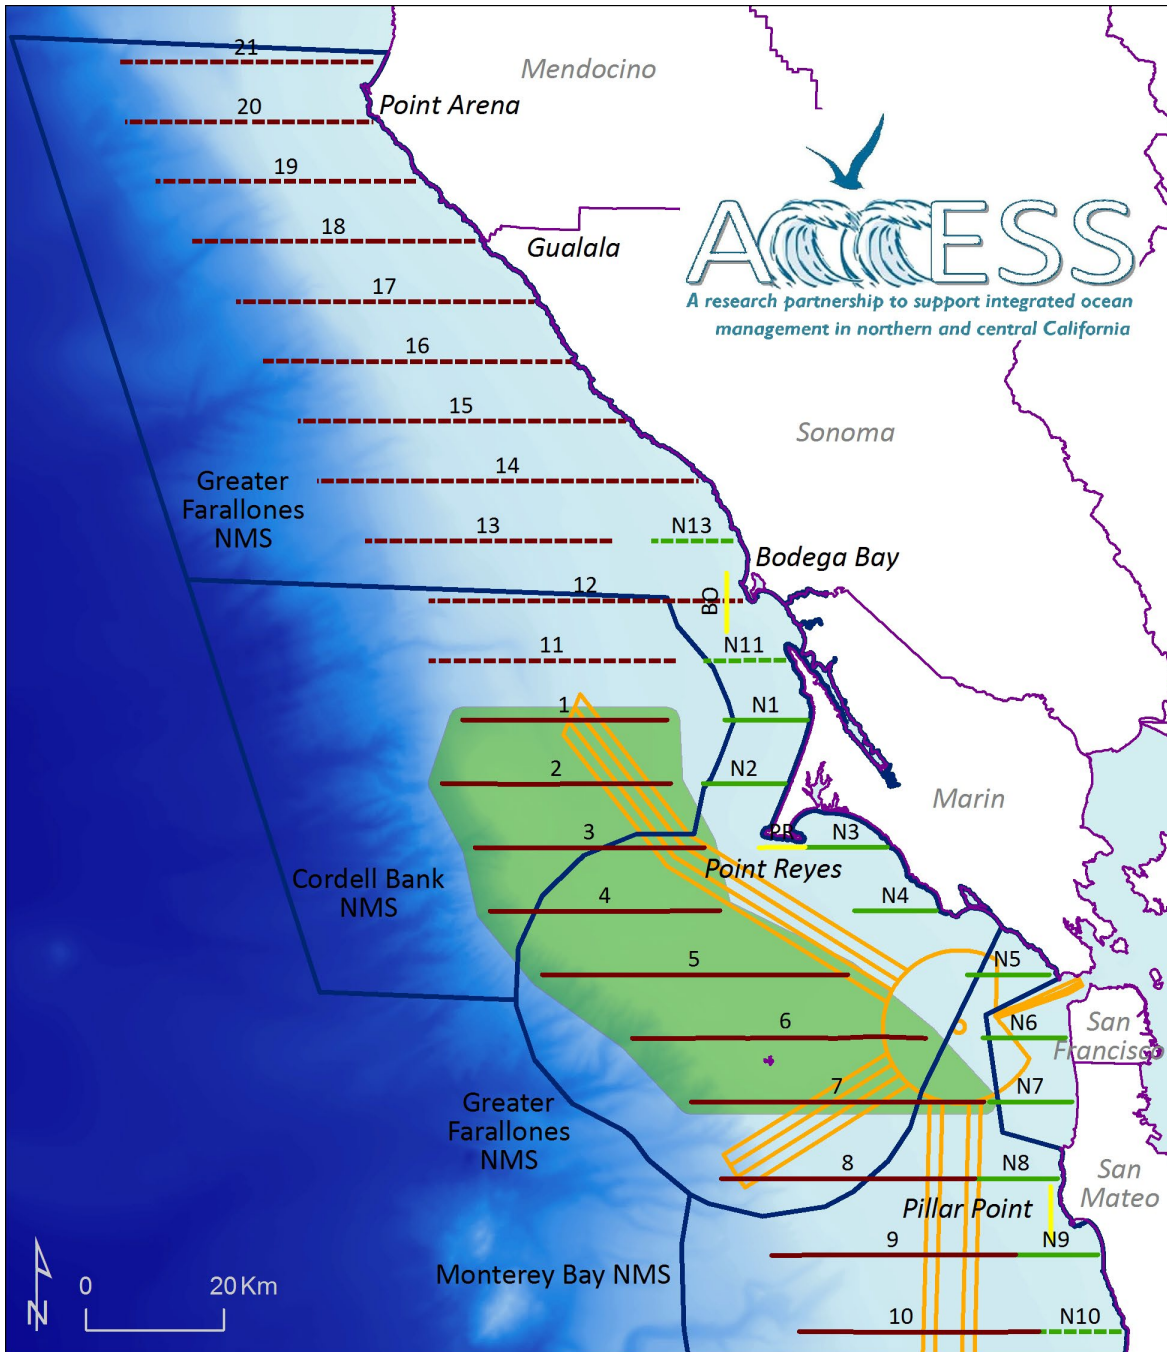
21
20
19
18
17
16
15
14
13
12
11
Mendocino
Point Arena
Gualala
ACCESS
A research partnership to support integrated ocean management in northern and central California
Sonoma
Greater Farallones NMS
N13
Bodega Bay
BO
N11
N1
1
2
N2
Marin
3
PR
N3
Point Reyes
Cordell Bank NMS
4
N4
5
N5
6
N6
San Francisco
7
N7
Greater Farallones NMS
8
N8
San Mateo
Pillar Point
9
N9
N
0
20 Km
Monterey Bay NMS
10
N10